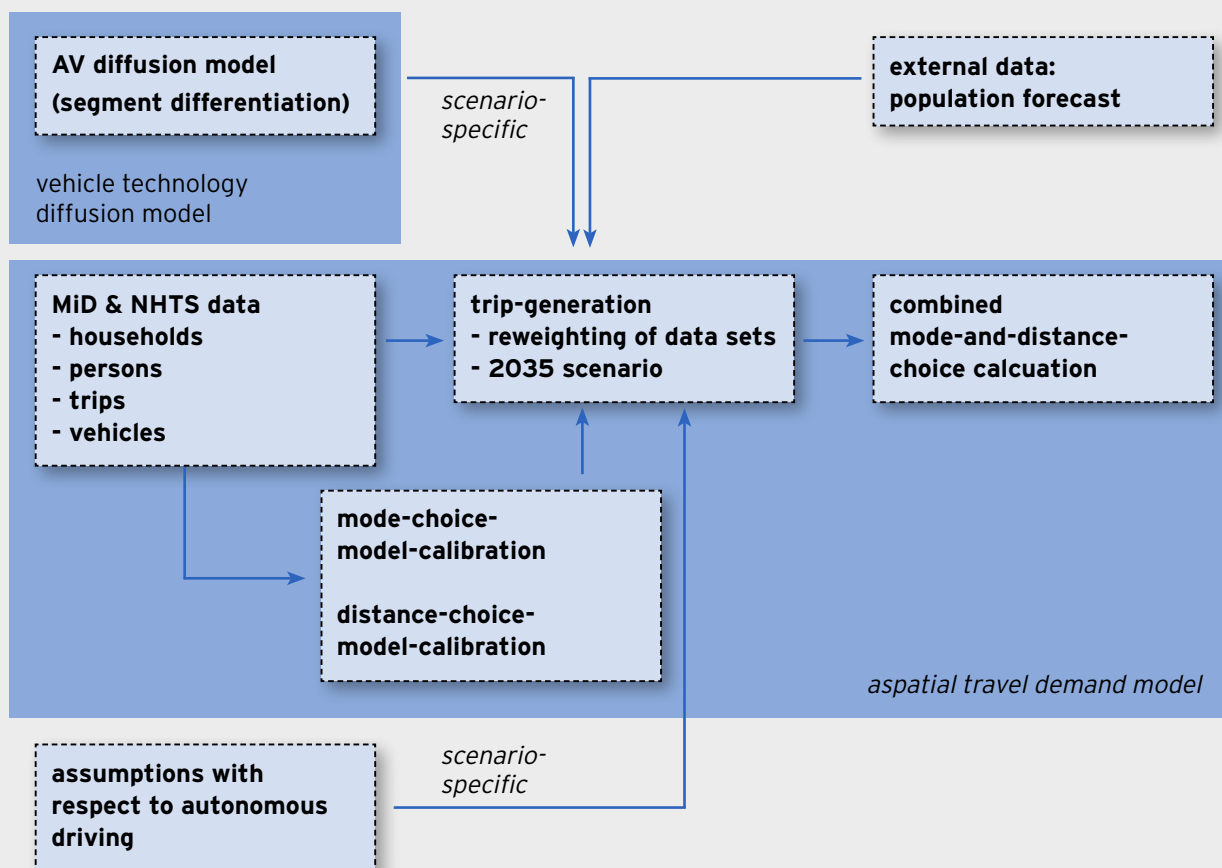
AV diffusion model
(segment differentiation)

vehicle technology
diffusion model

scenario-
specific

external data:
population forecast

MiD & NHTS data
- households
- persons
- trips
- vehicles

trip-generation
- reweighting of data sets
- 2035 scenario

combined
mode-and-distance-
choice calcuation

mode-choice-
model-calibration

distance-choice-
model-calibration

aspatial travel demand model

assumptions with
respect to autonomous
driving

scenario-
specific